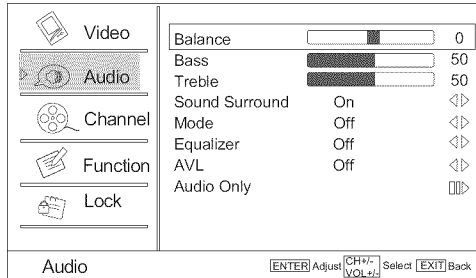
Video
Audio
Channel
Function
Lock

| Balance | | 0 |
|---|---|---|
| Bass | | 50 |
| Treble | | 50 |
| Sound Surround | On | |
| Mode | Off | |
| Equalizer | Off | |
| AVL | Off | |
| Audio Only | | |

Audio

ENTER Adjust CH+/- VOL+/- Select EXIT Back